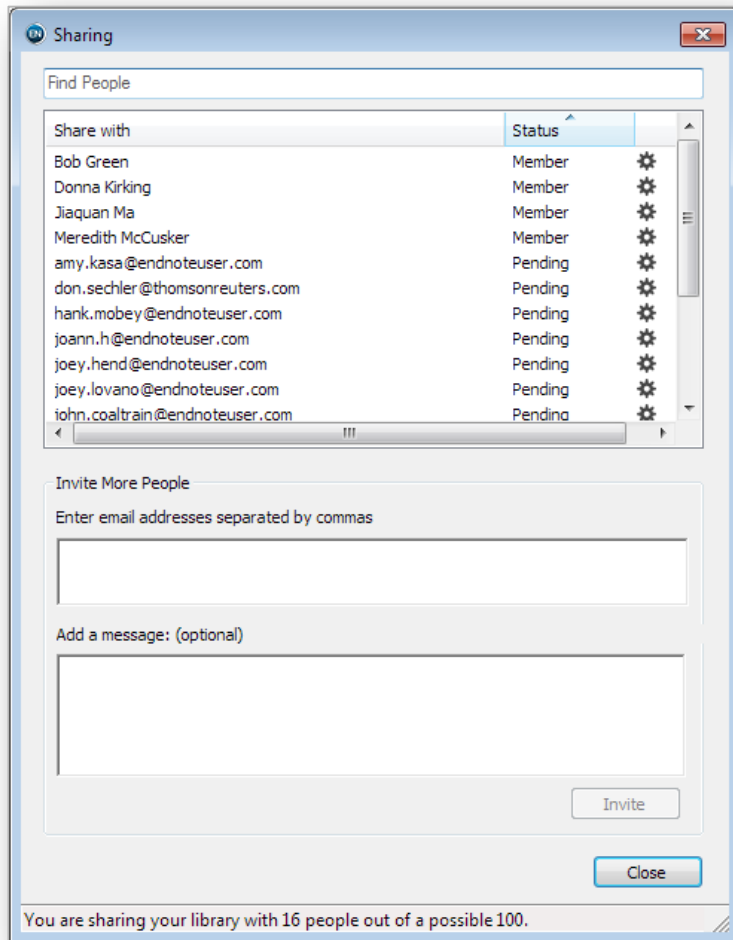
EN Sharing

Find People

| Share with | Status |
|---|---|
| Bob Green | Member |
| Donna Kirking | Member |
| Jiaquan Ma | Member |
| Meredith McCusker | Member |
| amy.kasa@endnoteuser.com | Pending |
| don.sechler@thomsonreuters.com | Pending |
| hank.mobey@endnoteuser.com | Pending |
| joann.h@endnoteuser.com | Pending |
| joey.hend@endnoteuser.com | Pending |
| joey.lovano@endnoteuser.com | Pending |
| john.coaltrain@endnoteuser.com | Pending |

Invite More People

Enter email addresses separated by commas

Add a message: (optional)

Invite

Close

You are sharing your library with 16 people out of a possible 100.